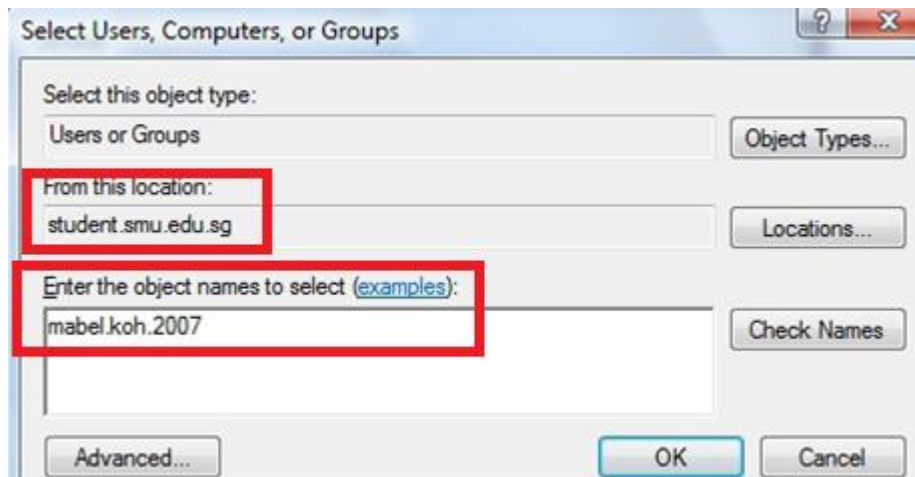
Select Users, Computers, or Groups

?

Select this object type:

Users or Groups

Object Types...

From this location:

student.smu.edu.sg

Locations...

Enter the object names to select (examples):

mabel.koh.2007

Check Names

Advanced...

OK

Cancel